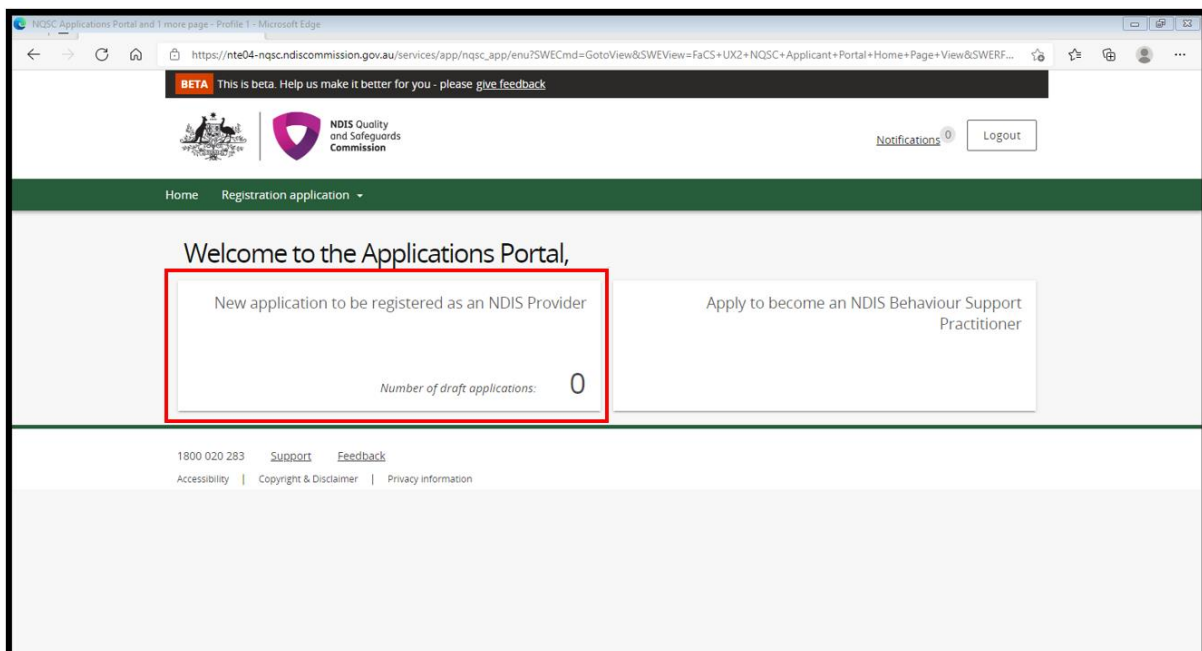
NQSC Applications Portal and 1 more page - Profile 1 - Microsoft Edge

https://nte04-nqsc.ndiscommission.gov.au/services/app/nqsc_app/enu?SWECmd=GotoView&SWEView=FaCS+UX2+NQSC+Applicant+Portal+Home+Page+View&SWERF...

BETA This is beta. Help us make it better for you - please give feedback

NDIS Quality and Safeguards Commission

Notifications 0 Logout

Home Registration application

Welcome to the Applications Portal,

New application to be registered as an NDIS Provider

Number of draft applications: 0

Apply to become an NDIS Behaviour Support Practitioner

1800 020 283 Support Feedback

Accessibility | Copyright & Disclaimer | Privacy information